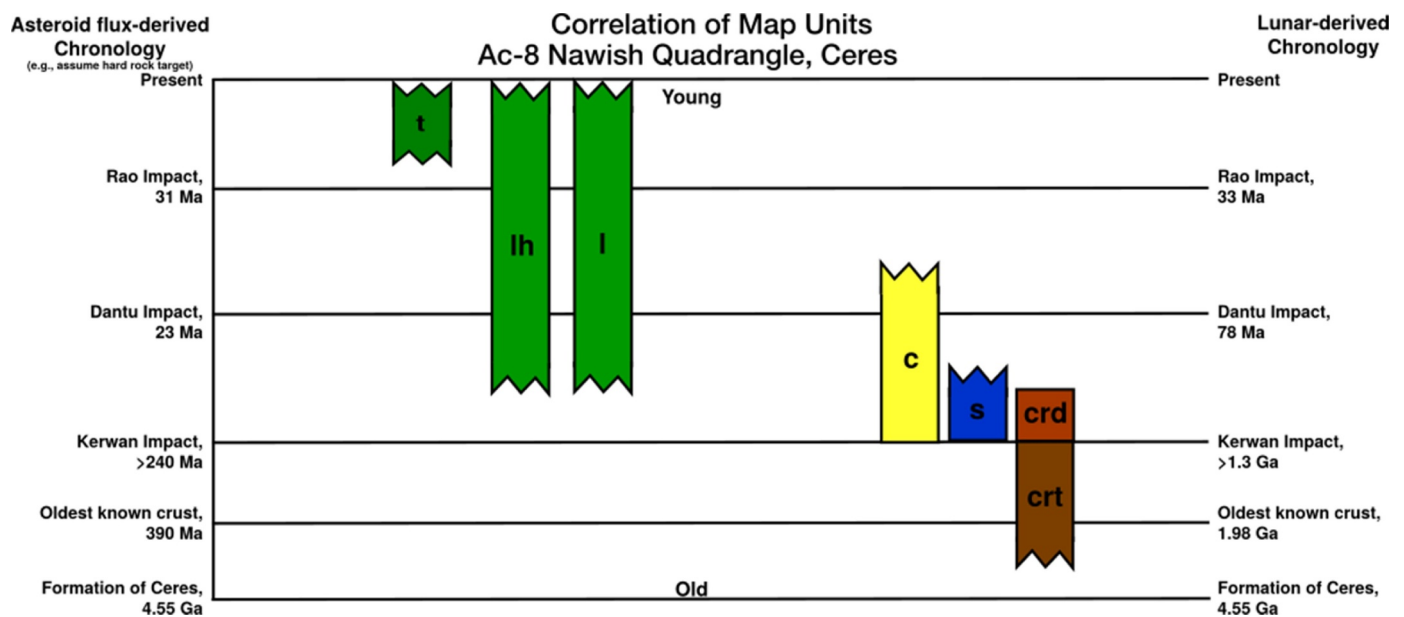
Asteroid flux-derived Chronology
(e.g., assume hard rock target)

Correlation of Map Units
Ac-8 Nawish Quadrangle, Ceres

Lunar-derived Chronology

Present

Young

Present

t

Rao Impact, 31 Ma

Rao Impact, 33 Ma

lh

l

Dantu Impact, 23 Ma

Dantu Impact, 78 Ma

c

s

crd

Kerwan Impact, >240 Ma

Kerwan Impact, >1.3 Ga

crt

Oldest known crust, 390 Ma

Oldest known crust, 1.98 Ga

Formation of Ceres, 4.55 Ga

Old

Formation of Ceres, 4.55 Ga